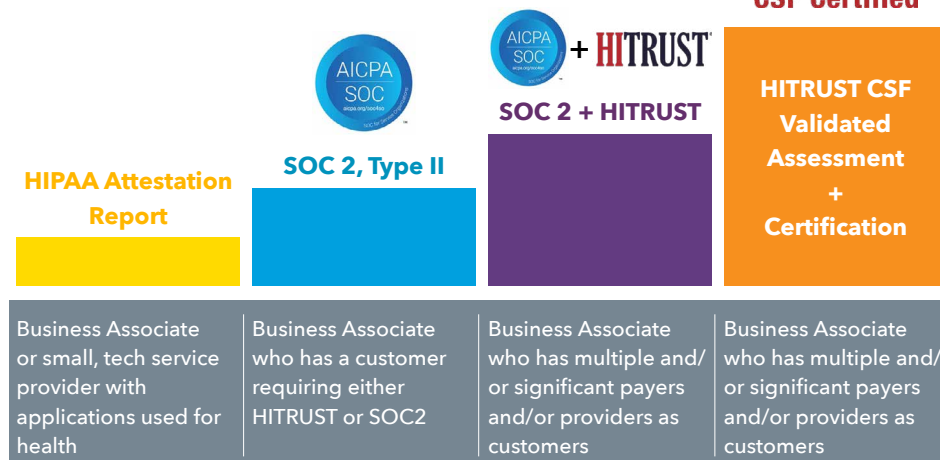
CSF Certified

AICPA SOC

aicpa.org/soc4so

AICPA SOC + HITRUST

HIPAA Attestation Report

SOC 2, Type II

SOC 2 + HITRUST

HITRUST CSF Validated Assessment + Certification

Business Associate or small, tech service provider with applications used for health

Business Associate who has a customer requiring either HITRUST or SOC2

Business Associate who has multiple and/ or significant payers and/or providers as customers

Business Associate who has multiple and/ or significant payers and/or providers as customers